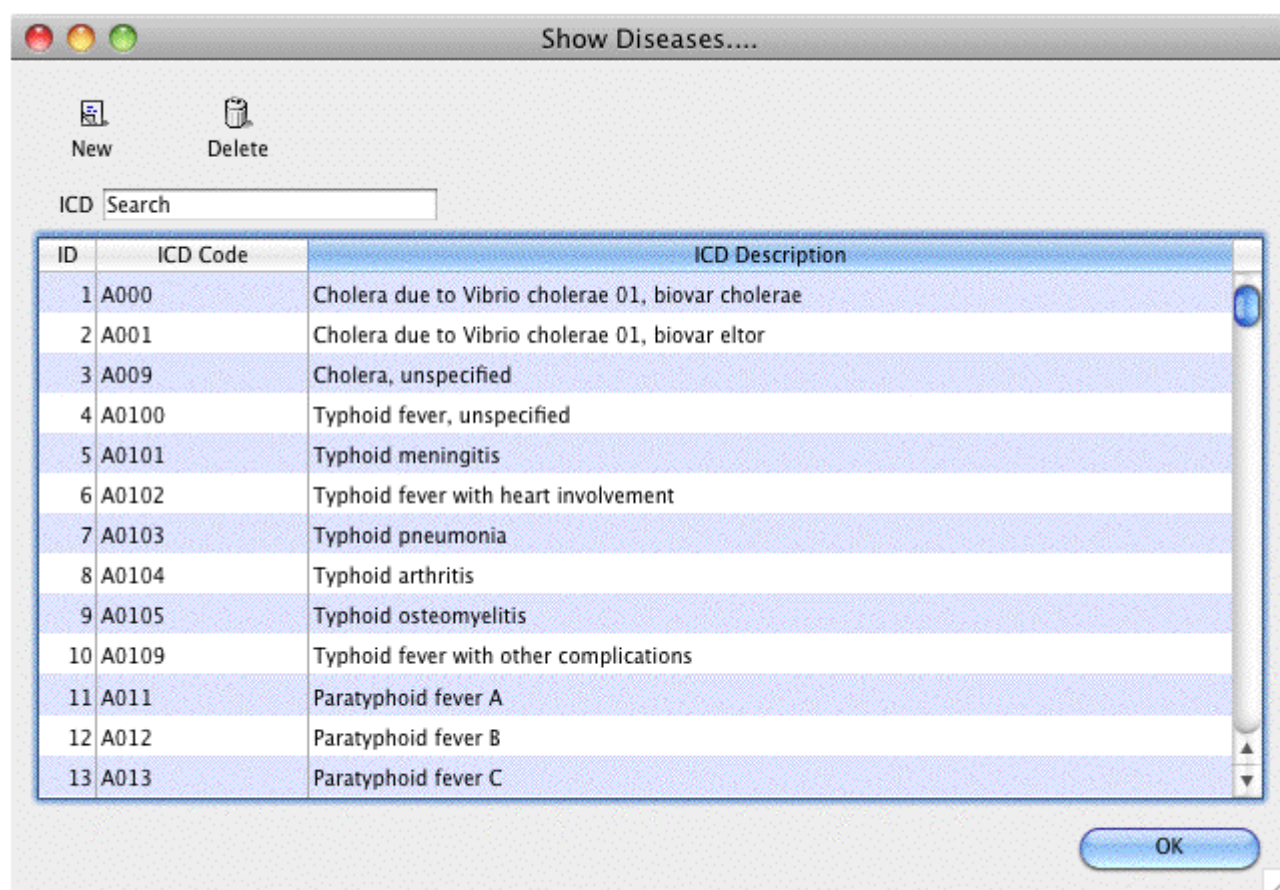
Show Diseases....

New Delete

ICD Search

| ID | ICD Code | ICD Description |
|---|---|---|
| 1 | A000 | Cholera due to Vibrio cholerae 01, biovar cholerae |
| 2 | A001 | Cholera due to Vibrio cholerae 01, biovar eltor |
| 3 | A009 | Cholera, unspecified |
| 4 | A0100 | Typhoid fever, unspecified |
| 5 | A0101 | Typhoid meningitis |
| 6 | A0102 | Typhoid fever with heart involvement |
| 7 | A0103 | Typhoid pneumonia |
| 8 | A0104 | Typhoid arthritis |
| 9 | A0105 | Typhoid osteomyelitis |
| 10 | A0109 | Typhoid fever with other complications |
| 11 | A011 | Paratyphoid fever A |
| 12 | A012 | Paratyphoid fever B |
| 13 | A013 | Paratyphoid fever C |

OK